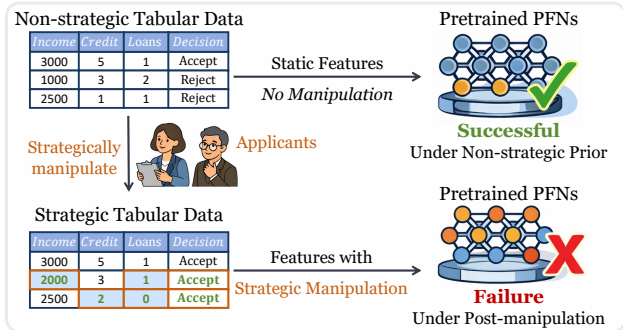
Non-strategic Tabular Data

| Income | Credit | Loans | Decision |
|---|---|---|---|
| 3000 | 5 | 1 | Accept |
| 1000 | 3 | 2 | Reject |
| 2500 | 1 | 1 | Reject |

Static Features

No Manipulation

Pretrained PFNs

Successful

Under Non-strategic Prior

Strategically manipulate

Applicants

Strategic Tabular Data

| Income | Credit | Loans | Decision |
|---|---|---|---|
| 3000 | 5 | 1 | Accept |
| 2000 | 3 | 1 | Accept |
| 2500 | 2 | 0 | Accept |

Features with

Strategic Manipulation

Pretrained PFNs

Failure

Under Post-manipulation